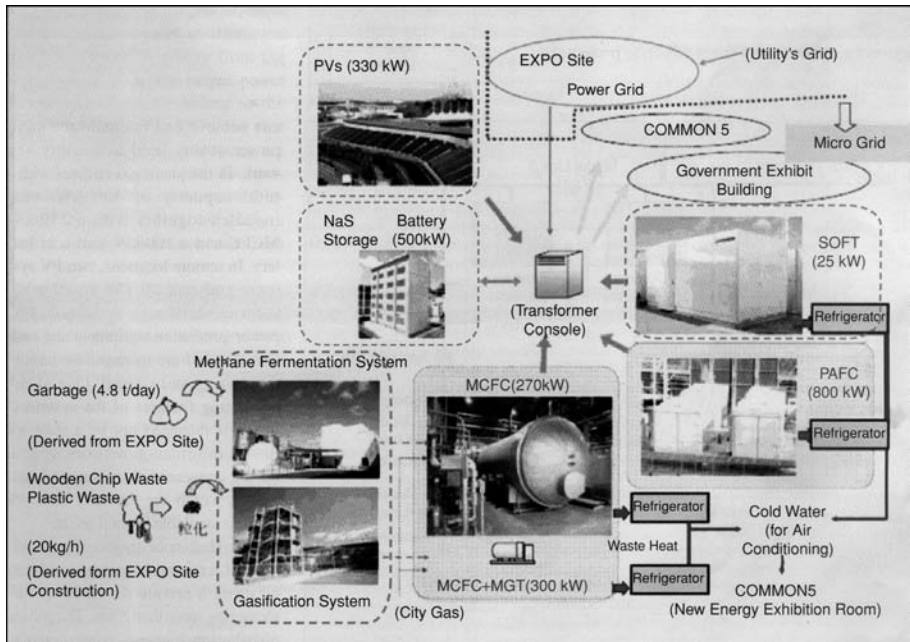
PVs (330 kW)

EXPO Site
Power Grid

(Utility's Grid)

COMMON 5

Micro Grid

Government Exhibit Building

NaS Storage Battery (500kW)

(Transformer Console)

SOFT (25 kW)

Refrigerator

PAFC (800 kW)

Refrigerator

Methane Fermentation System

Garbage (4.8 t/day)

(Derived from EXPO Site)

Wooden Chip Waste
Plastic Waste

粒化

(20kg/h)
(Derived form EXPO Site Construction)

Gasification System

MCFC(270kW)

Refrigerator

Waste Heat

Refrigerator

MCFC+MGT(300 kW)

(City Gas)

Cold Water
(for Air Conditioning)

COMMON5
(New Energy Exhibition Room)